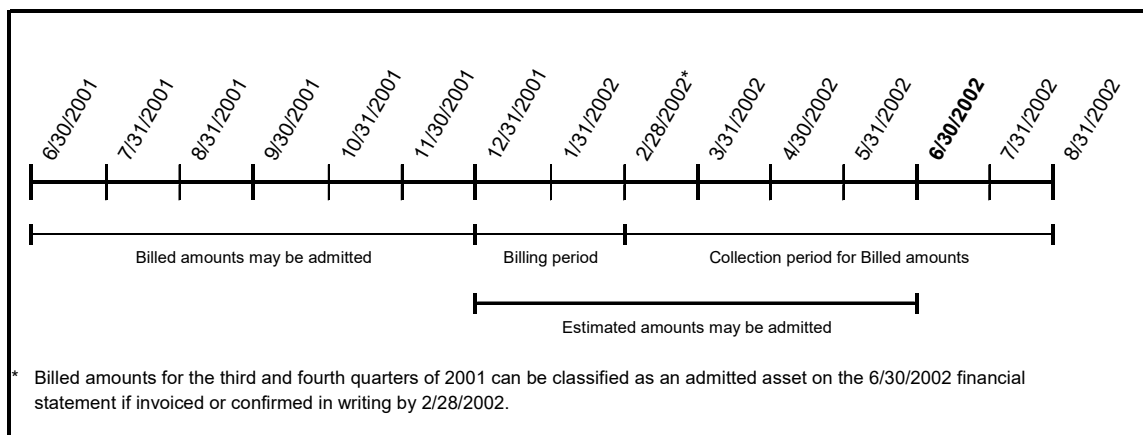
6/30/2001 7/31/2001 8/31/2001 9/30/2001 10/31/2001 11/30/2001 12/31/2001 1/31/2002 2/28/2002* 3/31/2002 4/30/2002 5/31/2002 **6/30/2002** 7/31/2002 8/31/2002

Billed amounts may be admitted

Billing period

Collection period for Billed amounts

Estimated amounts may be admitted

* Billed amounts for the third and fourth quarters of 2001 can be classified as an admitted asset on the 6/30/2002 financial statement if invoiced or confirmed in writing by 2/28/2002.